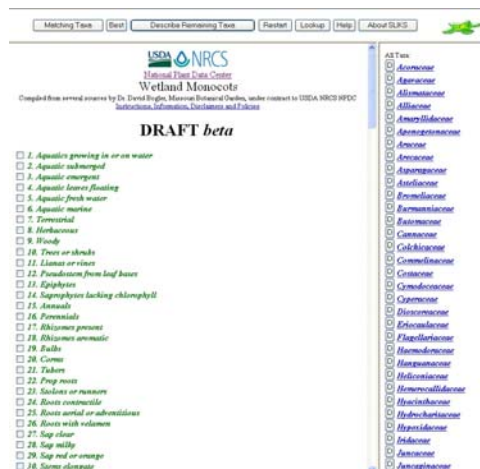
Matching Taxa | Best | Describe Remaining Taxa | Restart | Lookup | Help | About SLIKS

USDA NRCS
National Plant Data Center
Wetland Monocots
Compiled from several sources by Dr. David Bogler, Missouri Botanical Garden, under contract to USDA NRCS NPDC
Instructions, Information, Disclaimers and Policies

DRAFT beta

1. Aquatics growing in or on water
2. Aquatic submerged
3. Aquatic emergent
4. Aquatic leaves floating
5. Aquatic fresh water
6. Aquatic marine
7. Terrestrial
8. Herbaceous
9. Woody
10. Trees or shrubs
11. Lianas or vines
12. Pseudostem from leaf bases
13. Epiphytes
14. Saprophytes lacking chlorophyll
15. Annuals
16. Perennials
17. Rhizomes present
18. Rhizomes aromatic
19. Bulbs
20. Corms
21. Tubers
22. Prop roots
23. Stolons or runners
24. Roots contractile
25. Roots aerial or adventitious
26. Roots with velamen
27. Sap clear
28. Sap milky
29. Sap red or orange
30. Stems elongate

All Taxa
Acoraceae
Agavaceae
Alismataceae
Alliaceae
Amaryllidaceae
Aponogetonaceae
Araceae
Arecaceae
Asparagaceae
Asteliaceae
Bromeliaceae
Burmanniaceae
Butomaceae
Cannaceae
Colchicaceae
Commelinaceae
Costaceae
Cymodoceaceae
Cyperaceae
Dioscoreaceae
Eriocaulaceae
Flagellariaceae
Haemodoraceae
Hanguanaceae
Heliconiaceae
Hemerocallidaceae
Hyacinthaceae
Hydrocharitaceae
Hypoxidaceae
Iridaceae
Juncaceae
Juncaginaceae